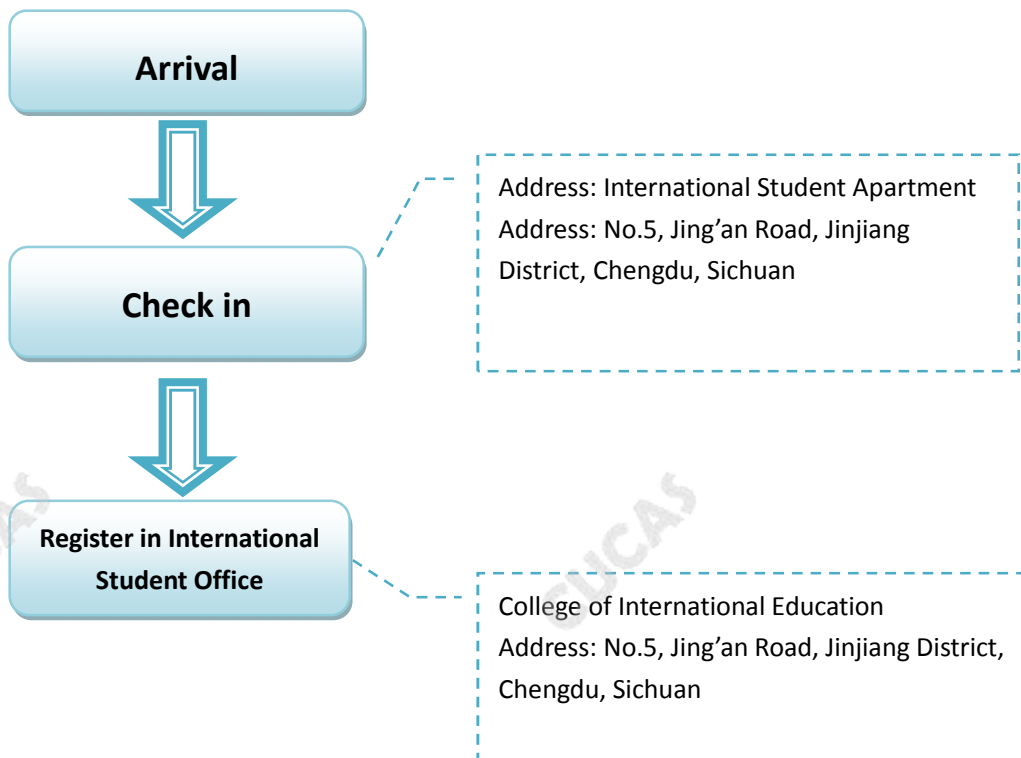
Arrival

Check in

Address: International Student Apartment
Address: No.5, Jing’an Road, Jinjiang District, Chengdu, Sichuan

Register in International Student Office

College of International Education
Address: No.5, Jing’an Road, Jinjiang District, Chengdu, Sichuan

CUCAS